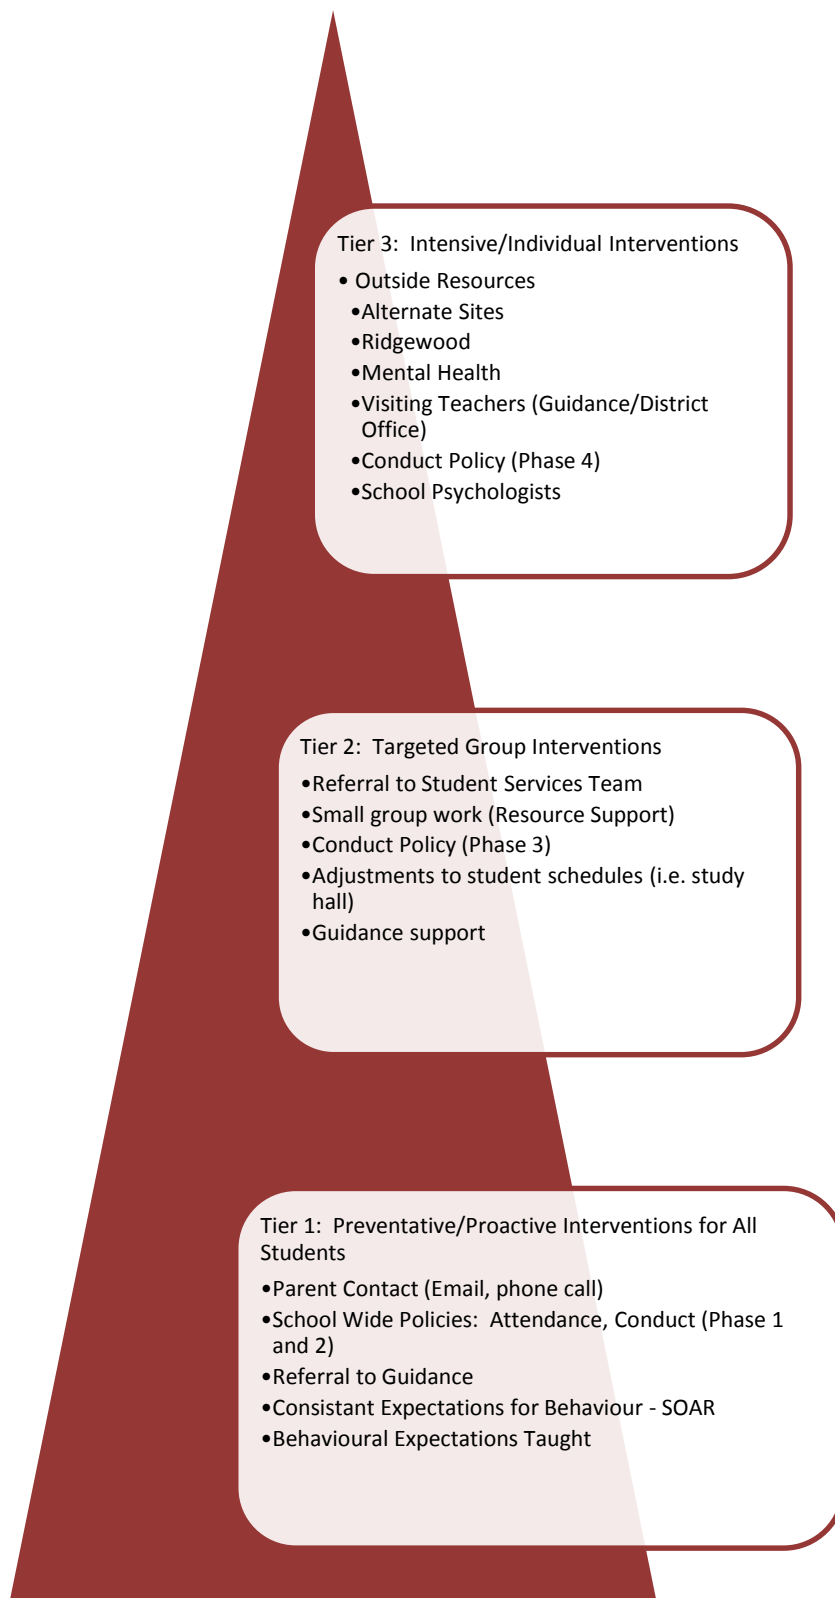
Tier 3: Intensive/Individual Interventions

• Outside Resources
•Alternate Sites
•Ridgewood
•Mental Health
•Visiting Teachers (Guidance/District Office)
•Conduct Policy (Phase 4)
•School Psychologists

Tier 2: Targeted Group Interventions

•Referral to Student Services Team
•Small group work (Resource Support)
•Conduct Policy (Phase 3)
•Adjustments to student schedules (i.e. study hall)
•Guidance support

Tier 1: Preventative/Proactive Interventions for All Students

•Parent Contact (Email, phone call)
•School Wide Policies: Attendance, Conduct (Phase 1 and 2)
•Referral to Guidance
•Consistant Expectations for Behaviour - SOAR
•Behavioural Expectations Taught